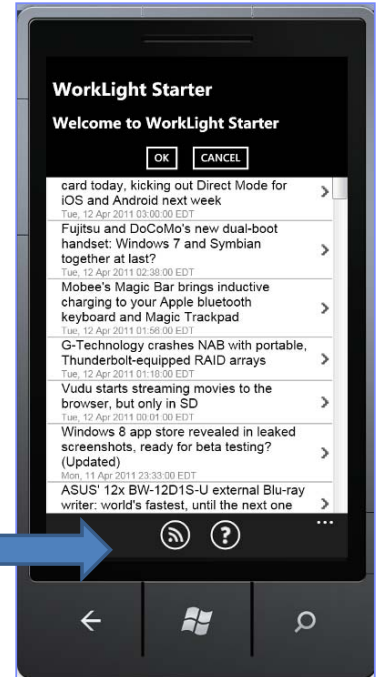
WorkLight Starter

Welcome to WorkLight Starter

OK CANCEL

card today, kicking out Direct Mode for iOS and Android next week
Tue, 12 Apr 2011 03:00:00 EDT

Fujitsu and DoCoMo's new dual-boot handset: Windows 7 and Symbian together at last?
Tue, 12 Apr 2011 02:38:00 EDT

Mobee's Magic Bar brings inductive charging to your Apple bluetooth keyboard and Magic Trackpad
Tue, 12 Apr 2011 01:56:00 EDT

G-Technology crashes NAB with portable, Thunderbolt-equipped RAID arrays
Tue, 12 Apr 2011 01:18:00 EDT

Vudu starts streaming movies to the browser, but only in SD
Tue, 12 Apr 2011 00:01:00 EDT

Windows 8 app store revealed in leaked screenshots, ready for beta testing? (Updated)
Mon, 11 Apr 2011 23:33:00 EDT

ASUS' 12x BW-12D1S-U external Blu-ray writer: world's fastest, until the next one

...